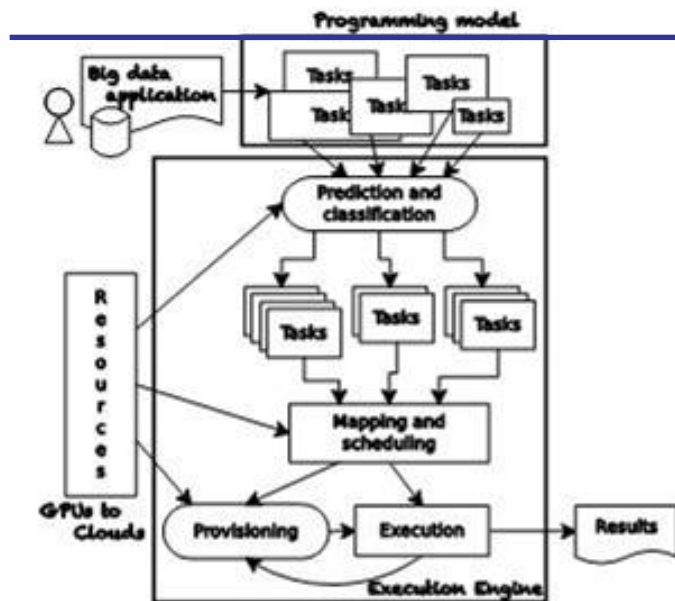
Programming model

Big data application

Tasks

Tasks

Tasks

Tasks

Tasks

Prediction and classification

Resources

Tasks

Tasks

Tasks

Mapping and scheduling

GPUs to Clouds

Provisioning

Execution

Results

Execution Engine